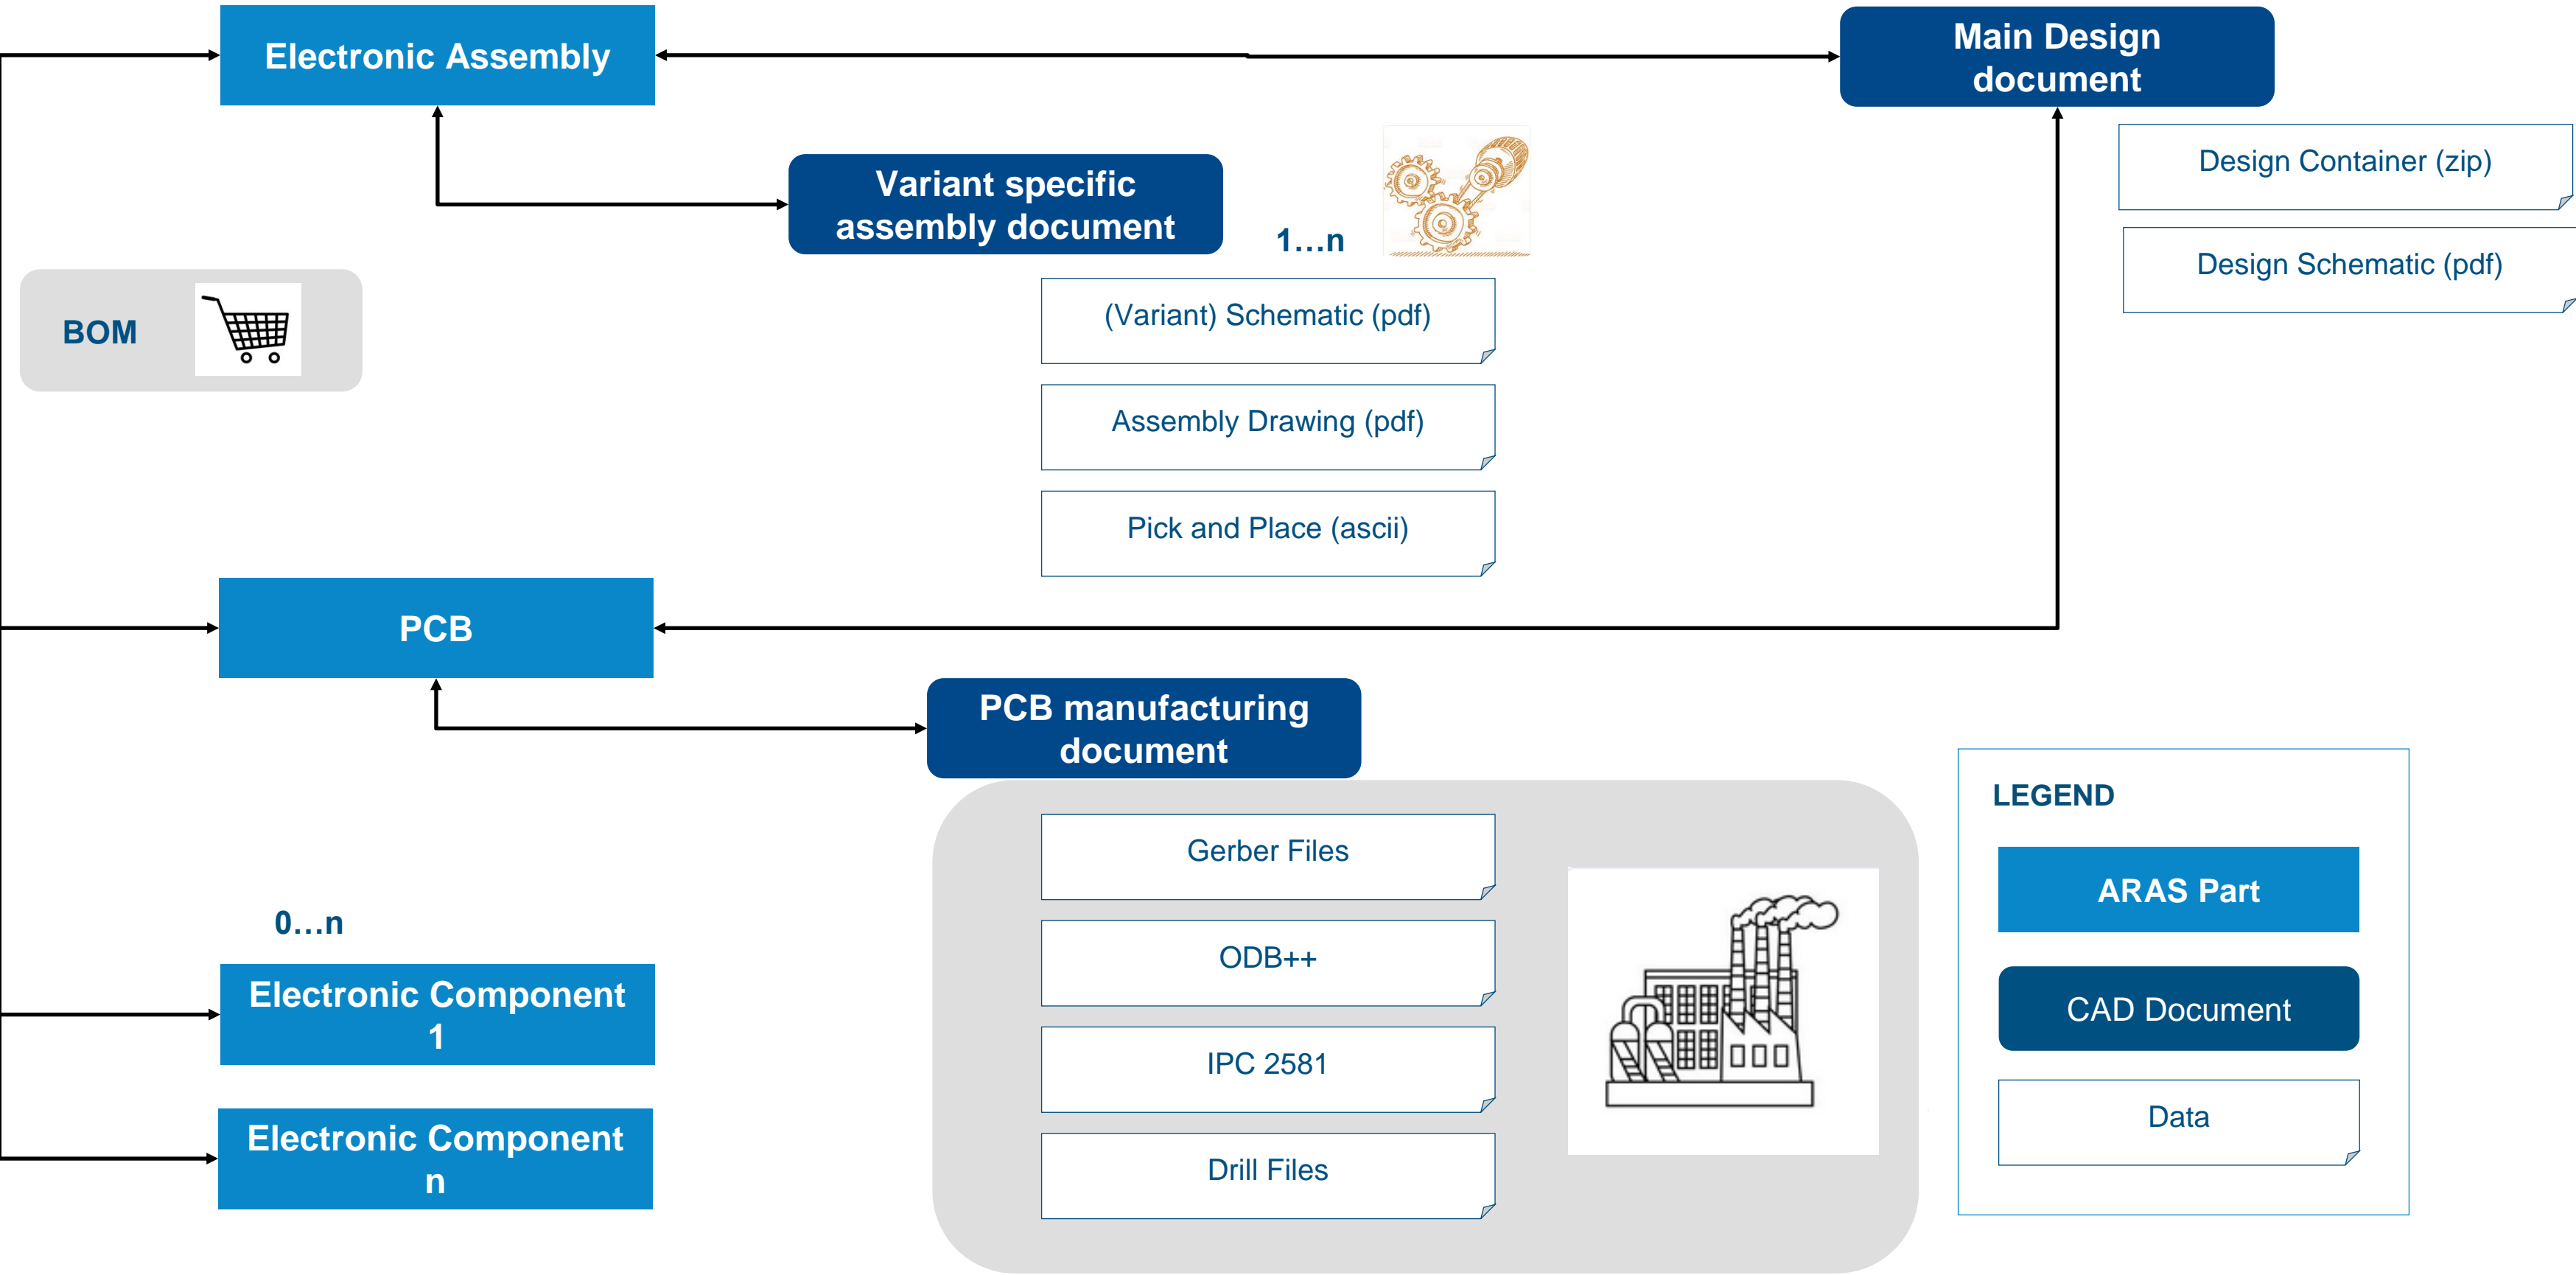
Electronic Assembly

Main Design document

Design Container (zip)

Design Schematic (pdf)

Variant specific assembly document

1…n

BOM

(Variant) Schematic (pdf)

Assembly Drawing (pdf)

Pick and Place (ascii)

PCB

PCB manufacturing document

Gerber Files

ODB++

IPC 2581

Drill Files

0…n

Electronic Component 1

Electronic Component n

LEGEND

ARAS Part

CAD Document

Data